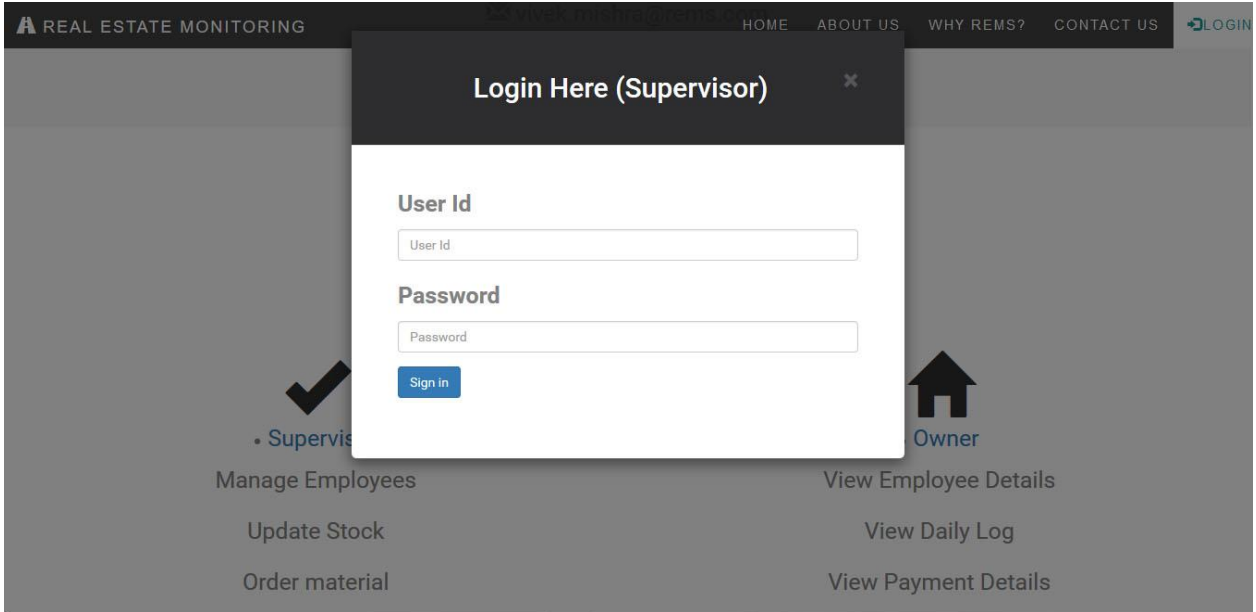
REAL ESTATE MONITORING

vivek.mishra@rems.com

HOME ABOUT US WHY REMS? CONTACT US LOGIN

Login Here (Supervisor)

×

User Id

User Id

Password

Password

Sign in

• Supervis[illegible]

Manage Employees

Update Stock

Order material

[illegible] Owner

View Employee Details

View Daily Log

View Payment Details